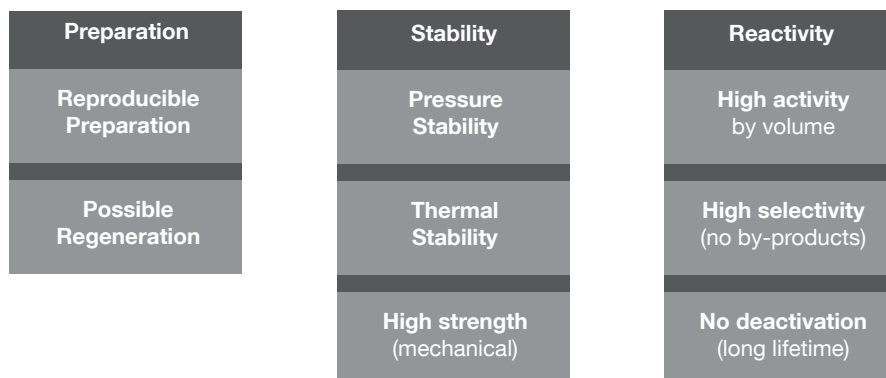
Preparation

Reproducible Preparation

Possible Regeneration

Stability

Pressure Stability

Thermal Stability

High strength (mechanical)

Reactivity

High activity by volume

High selectivity (no by-products)

No deactivation (long lifetime)